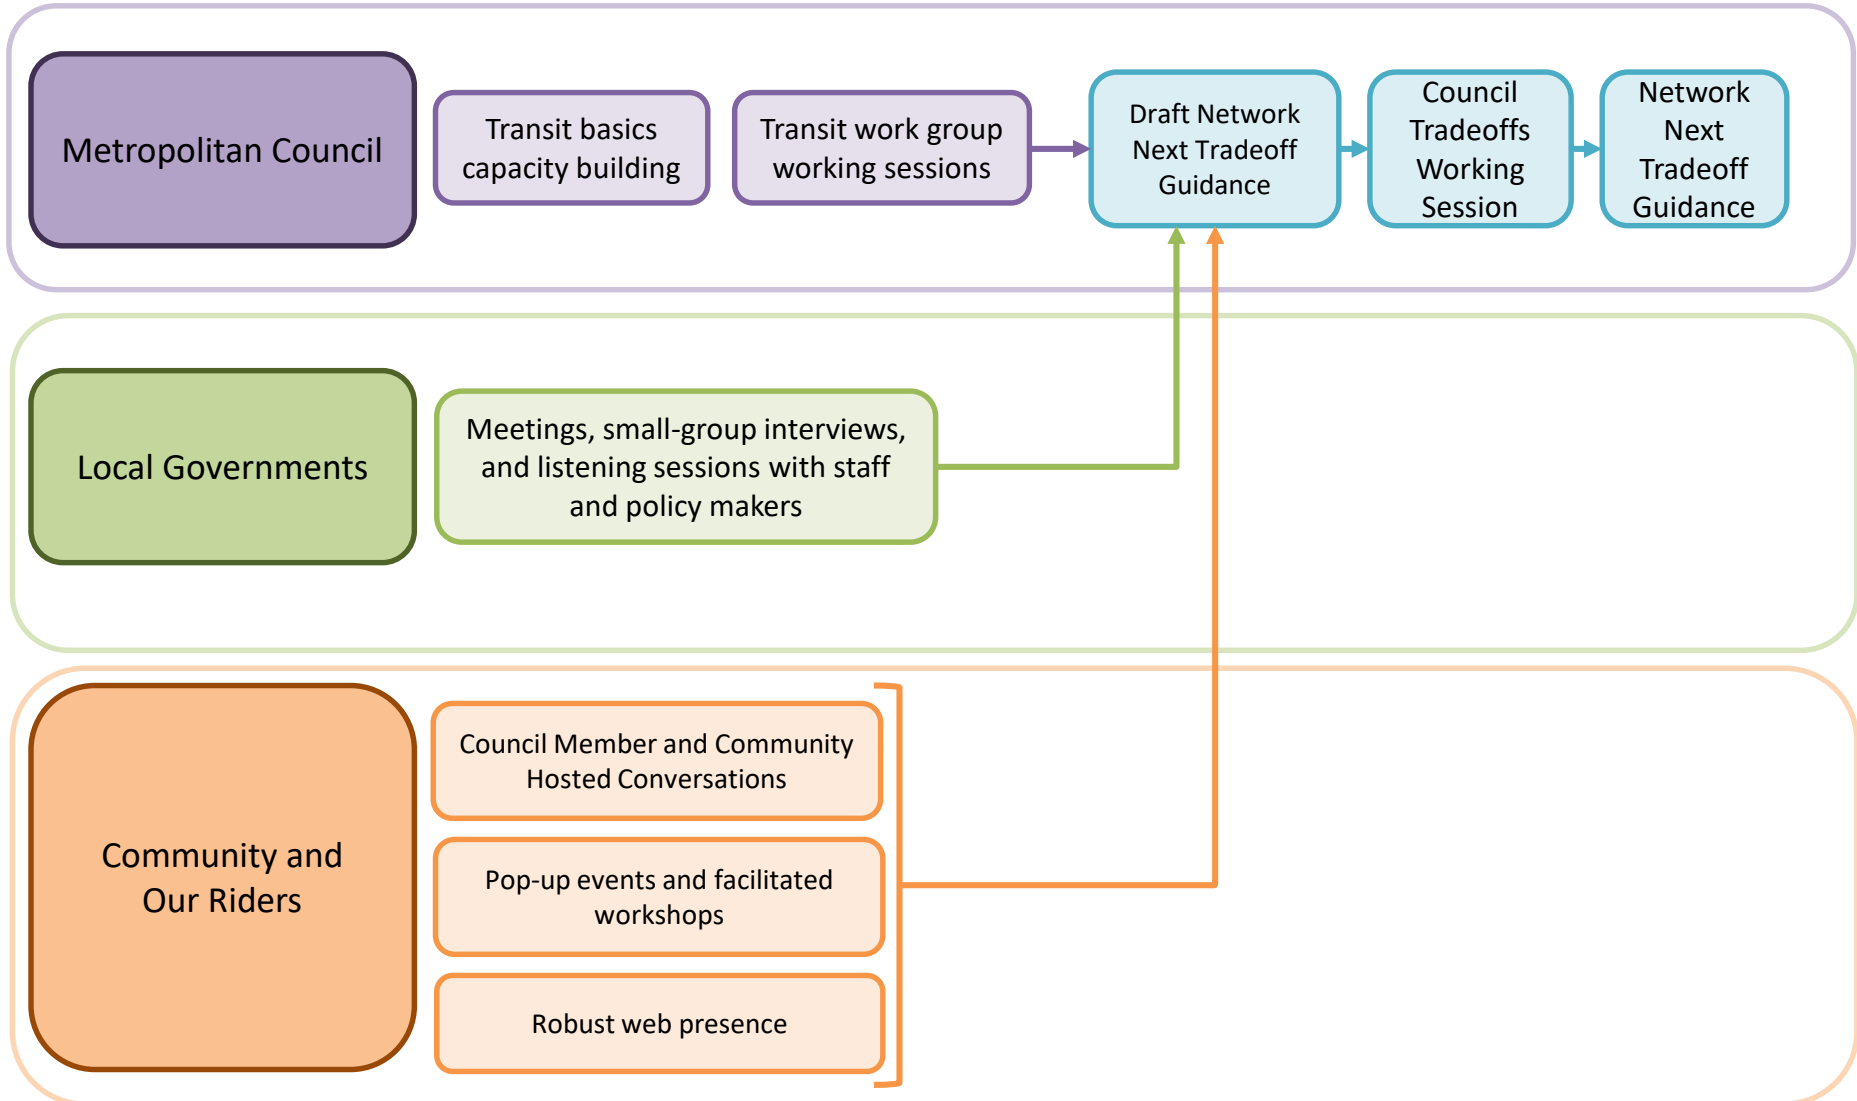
Metropolitan Council

Transit basics capacity building

Transit work group working sessions

Draft Network Next Tradeoff Guidance

Council Tradeoffs Working Session

Network Next Tradeoff Guidance

Local Governments

Meetings, small-group interviews, and listening sessions with staff and policy makers

Community and Our Riders

Council Member and Community Hosted Conversations

Pop-up events and facilitated workshops

Robust web presence